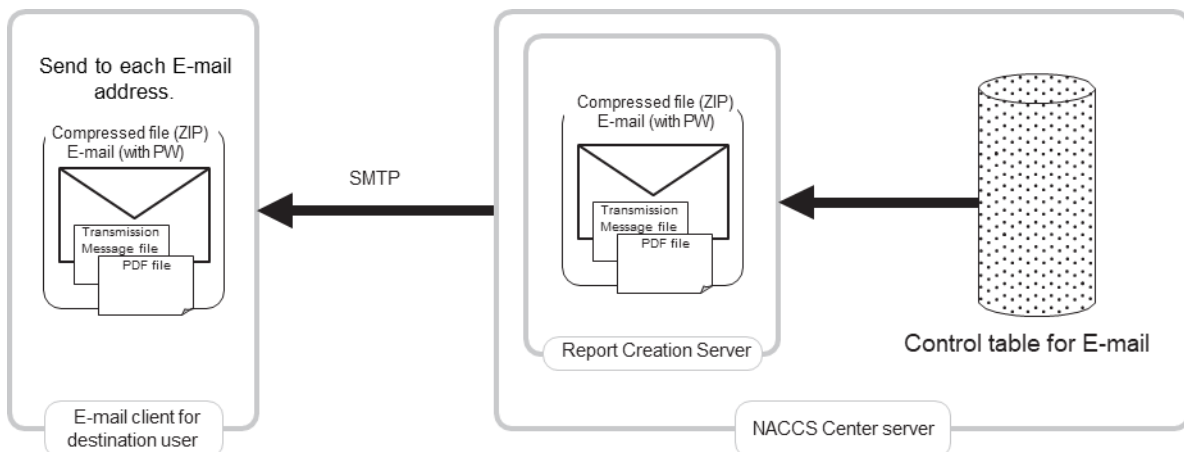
Send to each E-mail address.

Compressed file (ZIP) E-mail (with PW)

Transmission Message file

PDF file

E-mail client for destination user

SMTP

Compressed file (ZIP) E-mail (with PW)

Transmission Message file

PDF file

Report Creation Server

Control table for E-mail

NACCS Center server